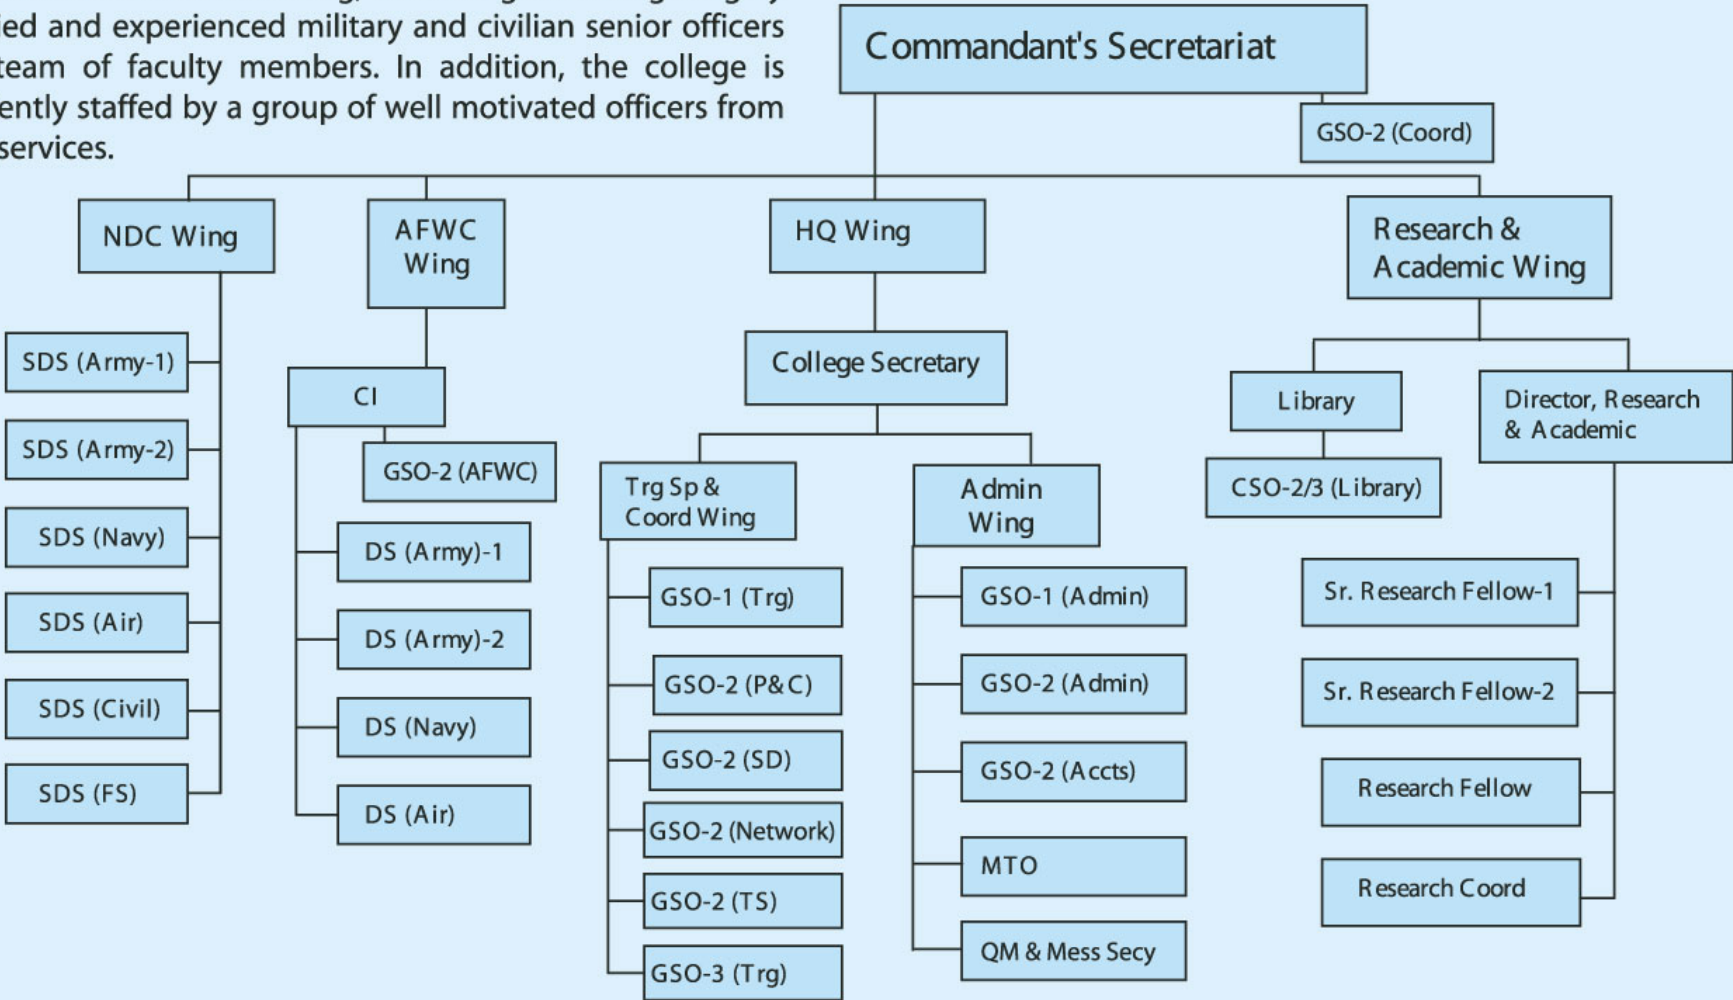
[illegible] ied and experienced military and civilian senior officers team of faculty members. In addition, the college is ently staffed by a group of well motivated officers from services.

Commandant's Secretariat

GSO-2 (Coord)

NDC Wing

SDS (Army-1)

SDS (Army-2)

SDS (Navy)

SDS (Air)

SDS (Civil)

SDS (FS)

AFWC Wing

CI

GSO-2 (AFWC)

DS (Army)-1

DS (Army)-2

DS (Navy)

DS (Air)

HQ Wing

College Secretary

Trg Sp & Coord Wing

GSO-1 (Trg)

GSO-2 (P&C)

GSO-2 (SD)

GSO-2 (Network)

GSO-2 (TS)

GSO-3 (Trg)

Admin Wing

GSO-1 (Admin)

GSO-2 (Admin)

GSO-2 (Accts)

MTO

QM & Mess Secy

Research & Academic Wing

Library

CSO-2/3 (Library)

Director, Research & Academic

Sr. Research Fellow-1

Sr. Research Fellow-2

Research Fellow

Research Coord